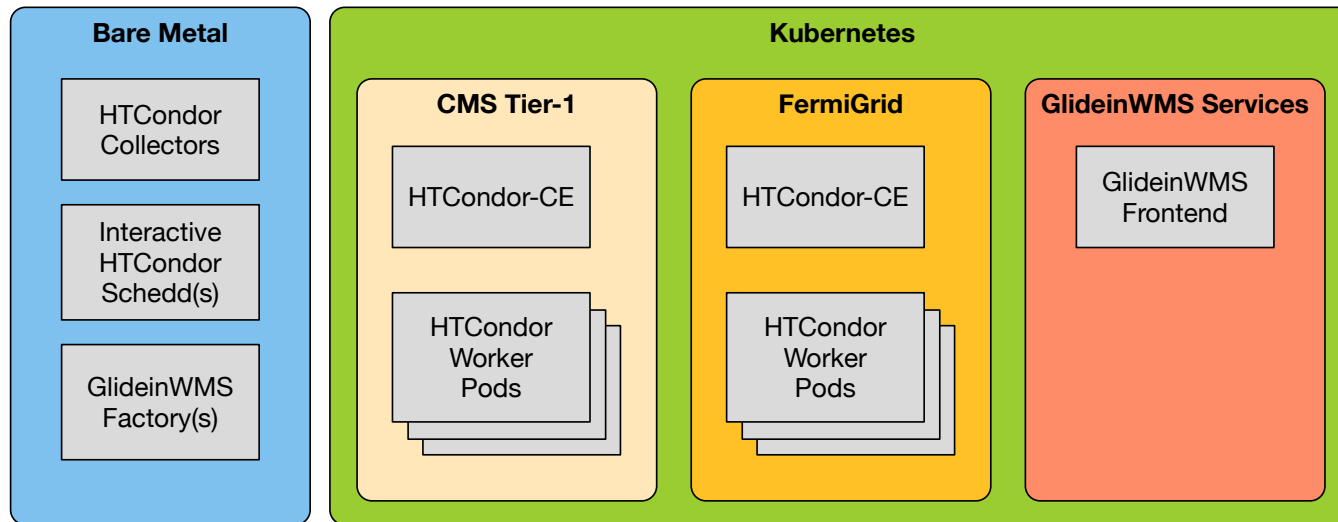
Bare Metal

HTCondor Collectors

Interactive HTCondor Schedd(s)

GlideinWMS Factory(s)

Kubernetes

CMS Tier-1

HTCondor-CE

HTCondor Worker Pods

FermiGrid

HTCondor-CE

HTCondor Worker Pods

GlideinWMS Services

GlideinWMS Frontend